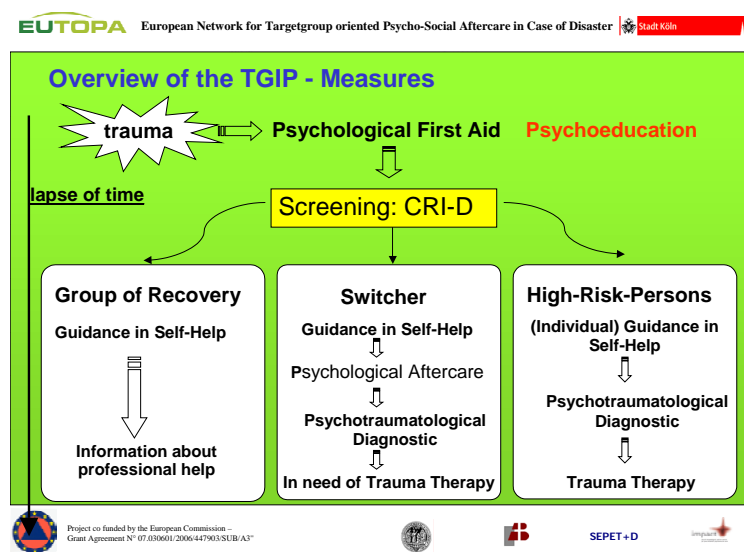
EUTOPA European Network for Targetgroup oriented Psycho-Social Aftercare in Case of Disaster Stadt Köln

Overview of the TGIP - Measures

trauma

Psychological First Aid Psychoeducation

lapse of time

Screening: CRI-D

Group of Recovery

Guidance in Self-Help

Information about professional help

Switcher

Guidance in Self-Help

Psychological Aftercare

Psychotraumatological Diagnostic

In need of Trauma Therapy

High-Risk-Persons

(Individual) Guidance in Self-Help

Psychotraumatological Diagnostic

Trauma Therapy

Project co funded by the European Commission – Grant Agreement N° 07.030601/2006/447903/SUB/A3"

SEPET+D

Impuse